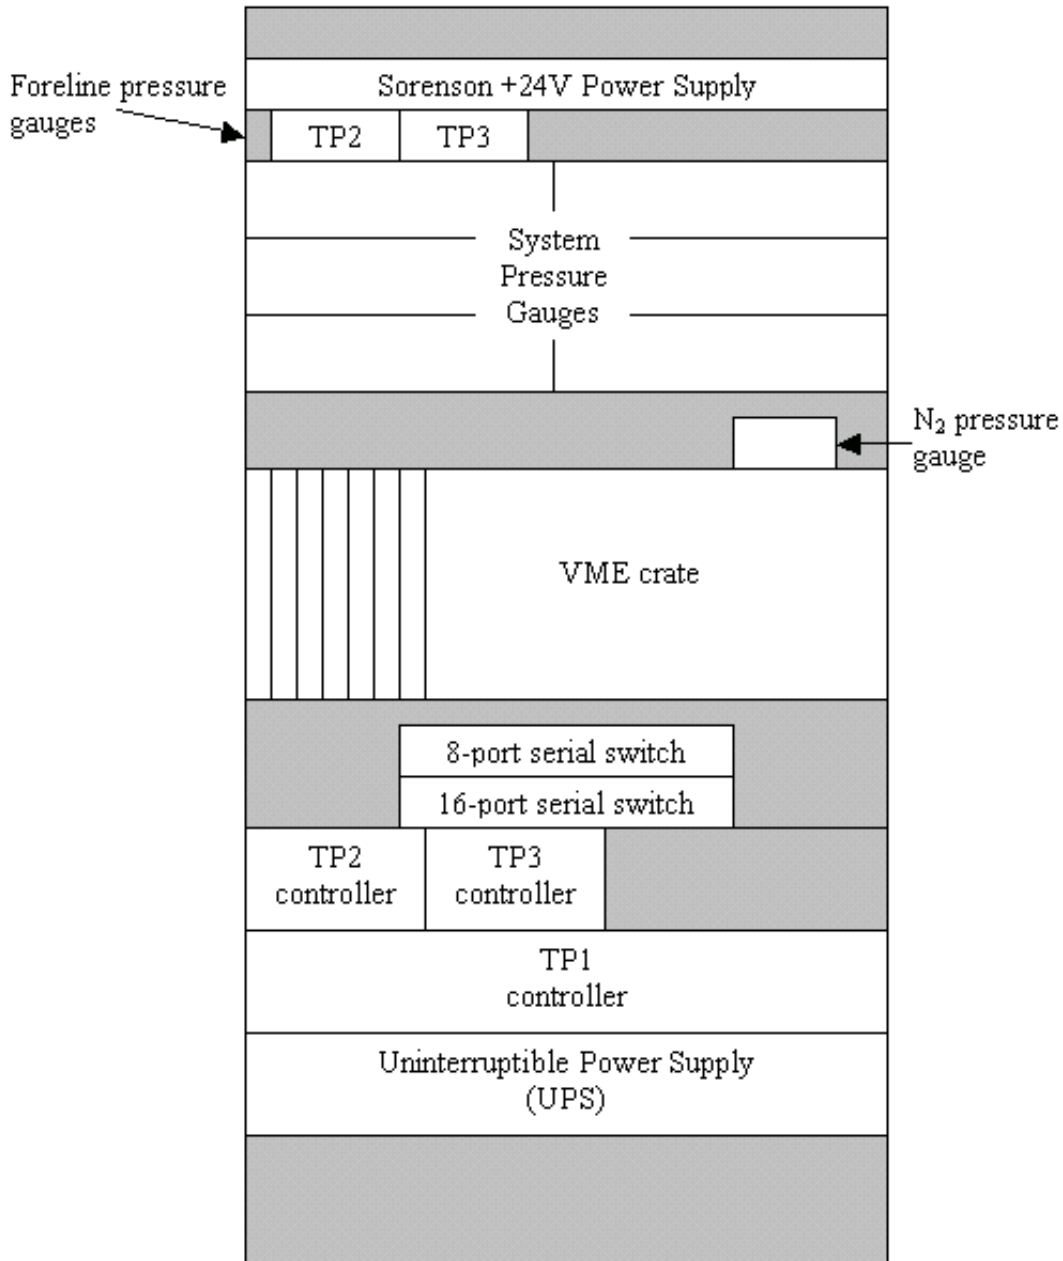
Foreline pressure gauges

Sorenson +24V Power Supply

TP2

TP3

System Pressure Gauges

$N_2$ pressure gauge

VME crate

8-port serial switch

16-port serial switch

TP2 controller

TP3 controller

TP1 controller

Uninterruptible Power Supply (UPS)